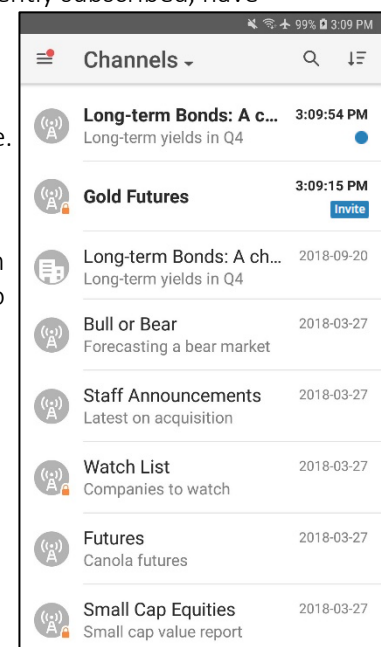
ntly subscribed) have

e.

n
p

99% 3:09 PM

Channels

Long-term Bonds: A c... 3:09:54 PM
Long-term yields in Q4

Gold Futures 3:09:15 PM
Invite

Long-term Bonds: A ch... 2018-09-20
Long-term yields in Q4

Bull or Bear 2018-03-27
Forecasting a bear market

Staff Announcements 2018-03-27
Latest on acquisition

Watch List 2018-03-27
Companies to watch

Futures 2018-03-27
Canola futures

Small Cap Equities 2018-03-27
Small cap value report